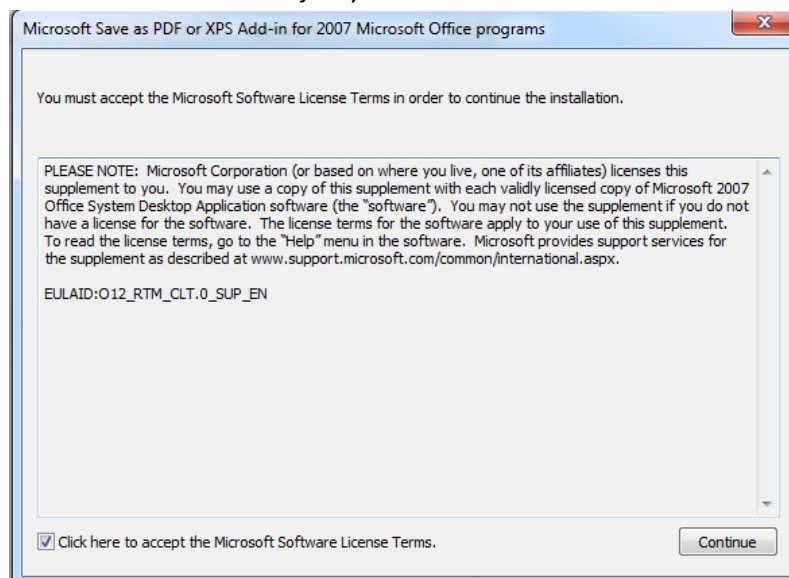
Microsoft Save as PDF or XPS Add-in for 2007 Microsoft Office programs

You must accept the Microsoft Software License Terms in order to continue the installation.

PLEASE NOTE: Microsoft Corporation (or based on where you live, one of its affiliates) licenses this supplement to you. You may use a copy of this supplement with each validly licensed copy of Microsoft 2007 Office System Desktop Application software (the "software"). You may not use the supplement if you do not have a license for the software. The license terms for the software apply to your use of this supplement. To read the license terms, go to the "Help" menu in the software. Microsoft provides support services for the supplement as described at www.support.microsoft.com/common/international.aspx.

EULAID:O12_RTM_CLT.0_SUP_EN

Click here to accept the Microsoft Software License Terms.

Continue